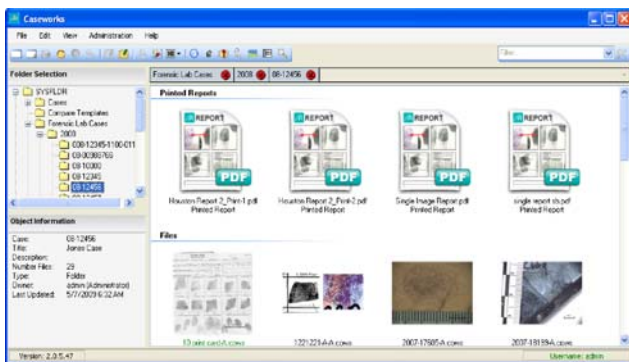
Caseworks

File Edit View Administration Help

Filter

Folder Selection

SYSFLDR
Cases
Compare Templates
Forensic Lab Cases
2008
08-12345-1100-011
08-00000765
08-10000
08-12345
08-12456

Forensic Lab Cases | 2008 | 08-12456

Printed Reports

REPORT PDF
Houston Report 2_Print-1.pdf
Printed Report

REPORT PDF
Houston Report 2_Print-2.pdf
Printed Report

REPORT PDF
Single Image Report.pdf
Printed Report

REPORT PDF
single report cb.pdf
Printed Report

Object Information

| | |
|---|---|
| Case: | 08-12456 |
| Title: | Jones Case |
| Description: | |
| Number Files: | 29 |
| Type: | Folder |
| Owner: | admin (Administrator) |
| Last Updated: | 5/7/2009 6:32 AM |

Files

10 print card-A.cows
1221221-A-A.cows
2007-17685-A.cows
2007-19159-A.cows

Version: 2.0.5.47

Username: admin